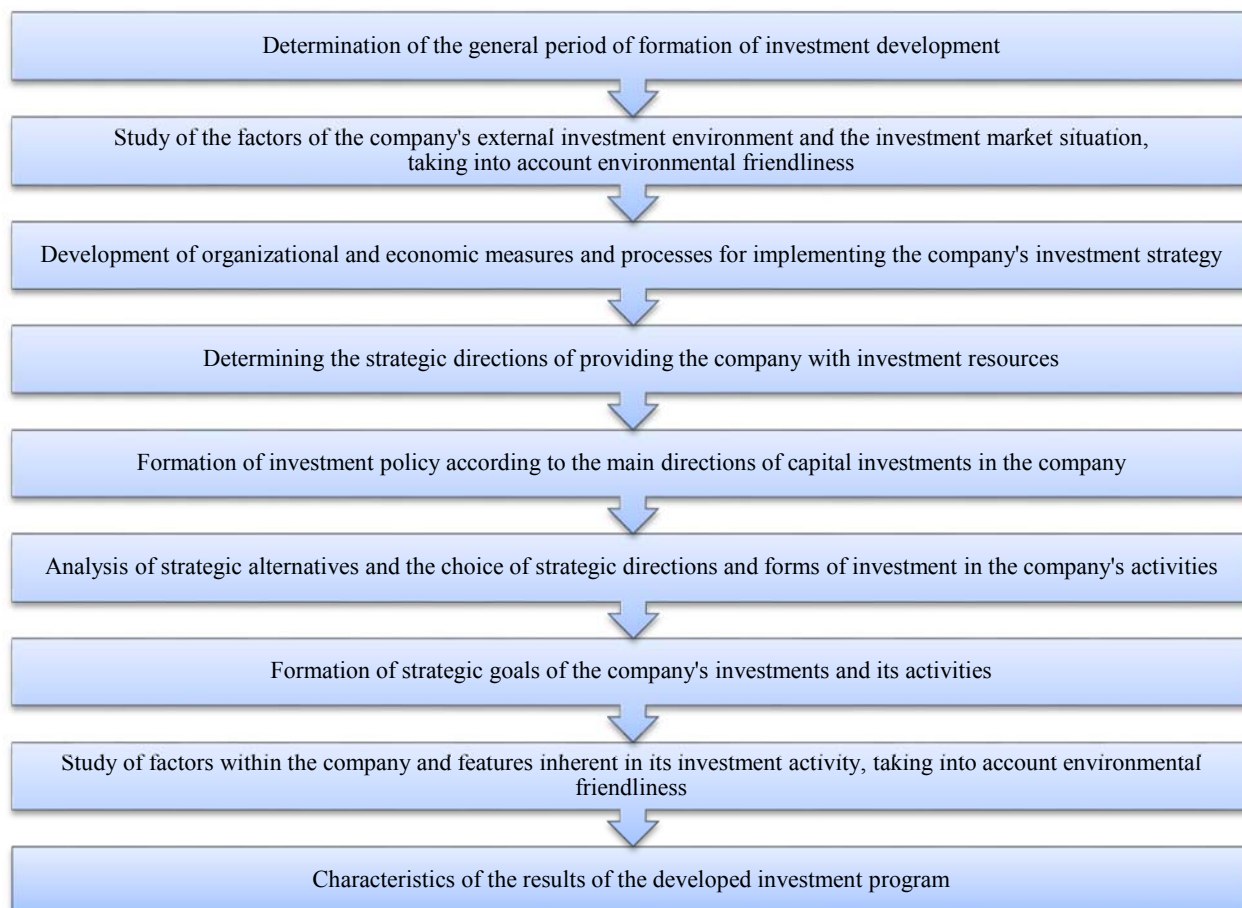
Determination of the general period of formation of investment development

Study of the factors of the company's external investment environment and the investment market situation, taking into account environmental friendliness

Development of organizational and economic measures and processes for implementing the company's investment strategy

Determining the strategic directions of providing the company with investment resources

Formation of investment policy according to the main directions of capital investments in the company

Analysis of strategic alternatives and the choice of strategic directions and forms of investment in the company's activities

Formation of strategic goals of the company's investments and its activities

Study of factors within the company and features inherent in its investment activity, taking into account environmental friendliness

Characteristics of the results of the developed investment program